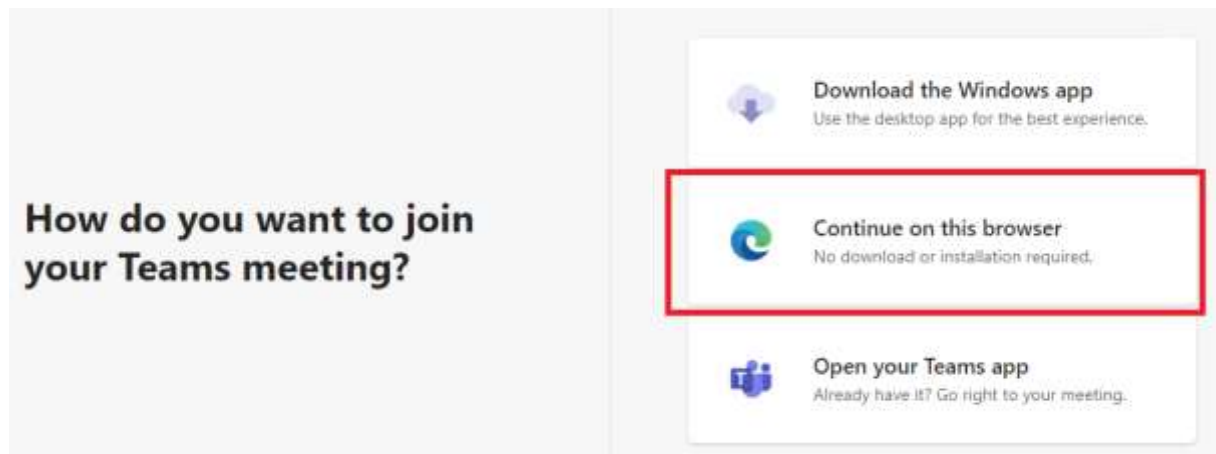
How do you want to join your Teams meeting?

Download the Windows app
Use the desktop app for the best experience.

Continue on this browser
No download or installation required.

Open your Teams app
Already have it? Go right to your meeting.